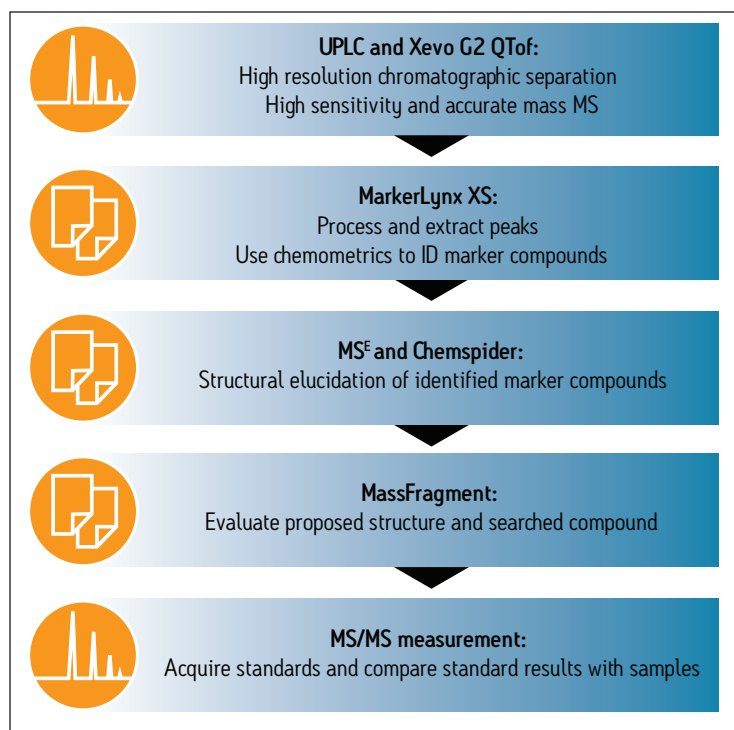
UPLC and Xevo G2 QTof:
High resolution chromatographic separation
High sensitivity and accurate mass MS

MarkerLynx XS:
Process and extract peaks
Use chemometrics to ID marker compounds

MS$^E$ and Chemspider:
Structural elucidation of identified marker compounds

MassFragment:
Evaluate proposed structure and searched compound

MS/MS measurement:
Acquire standards and compare standard results with samples